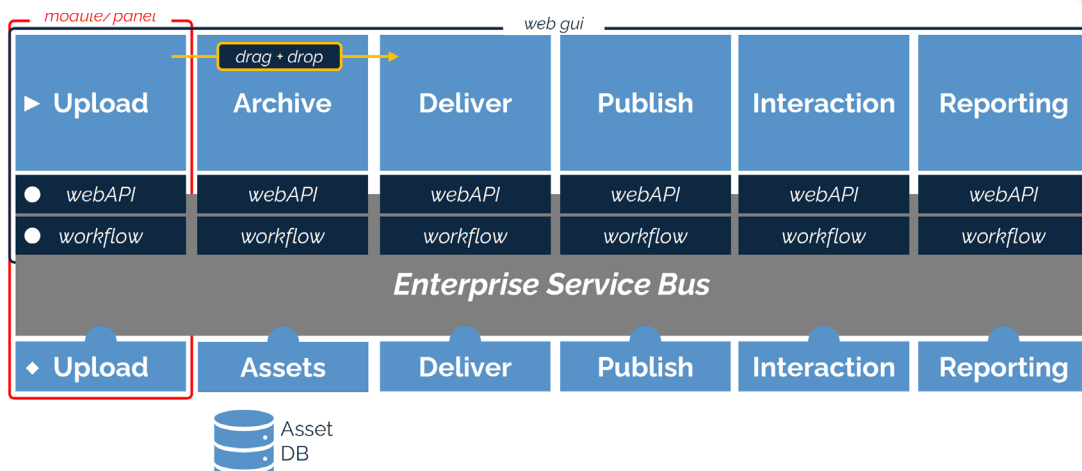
module/panel

web gui

drag + drop

Upload

Archive

Deliver

Publish

Interaction

Reporting

webAPI

webAPI

webAPI

webAPI

webAPI

webAPI

workflow

workflow

workflow

workflow

workflow

workflow

Enterprise Service Bus

Upload

Assets

Deliver

Publish

Interaction

Reporting

Asset DB